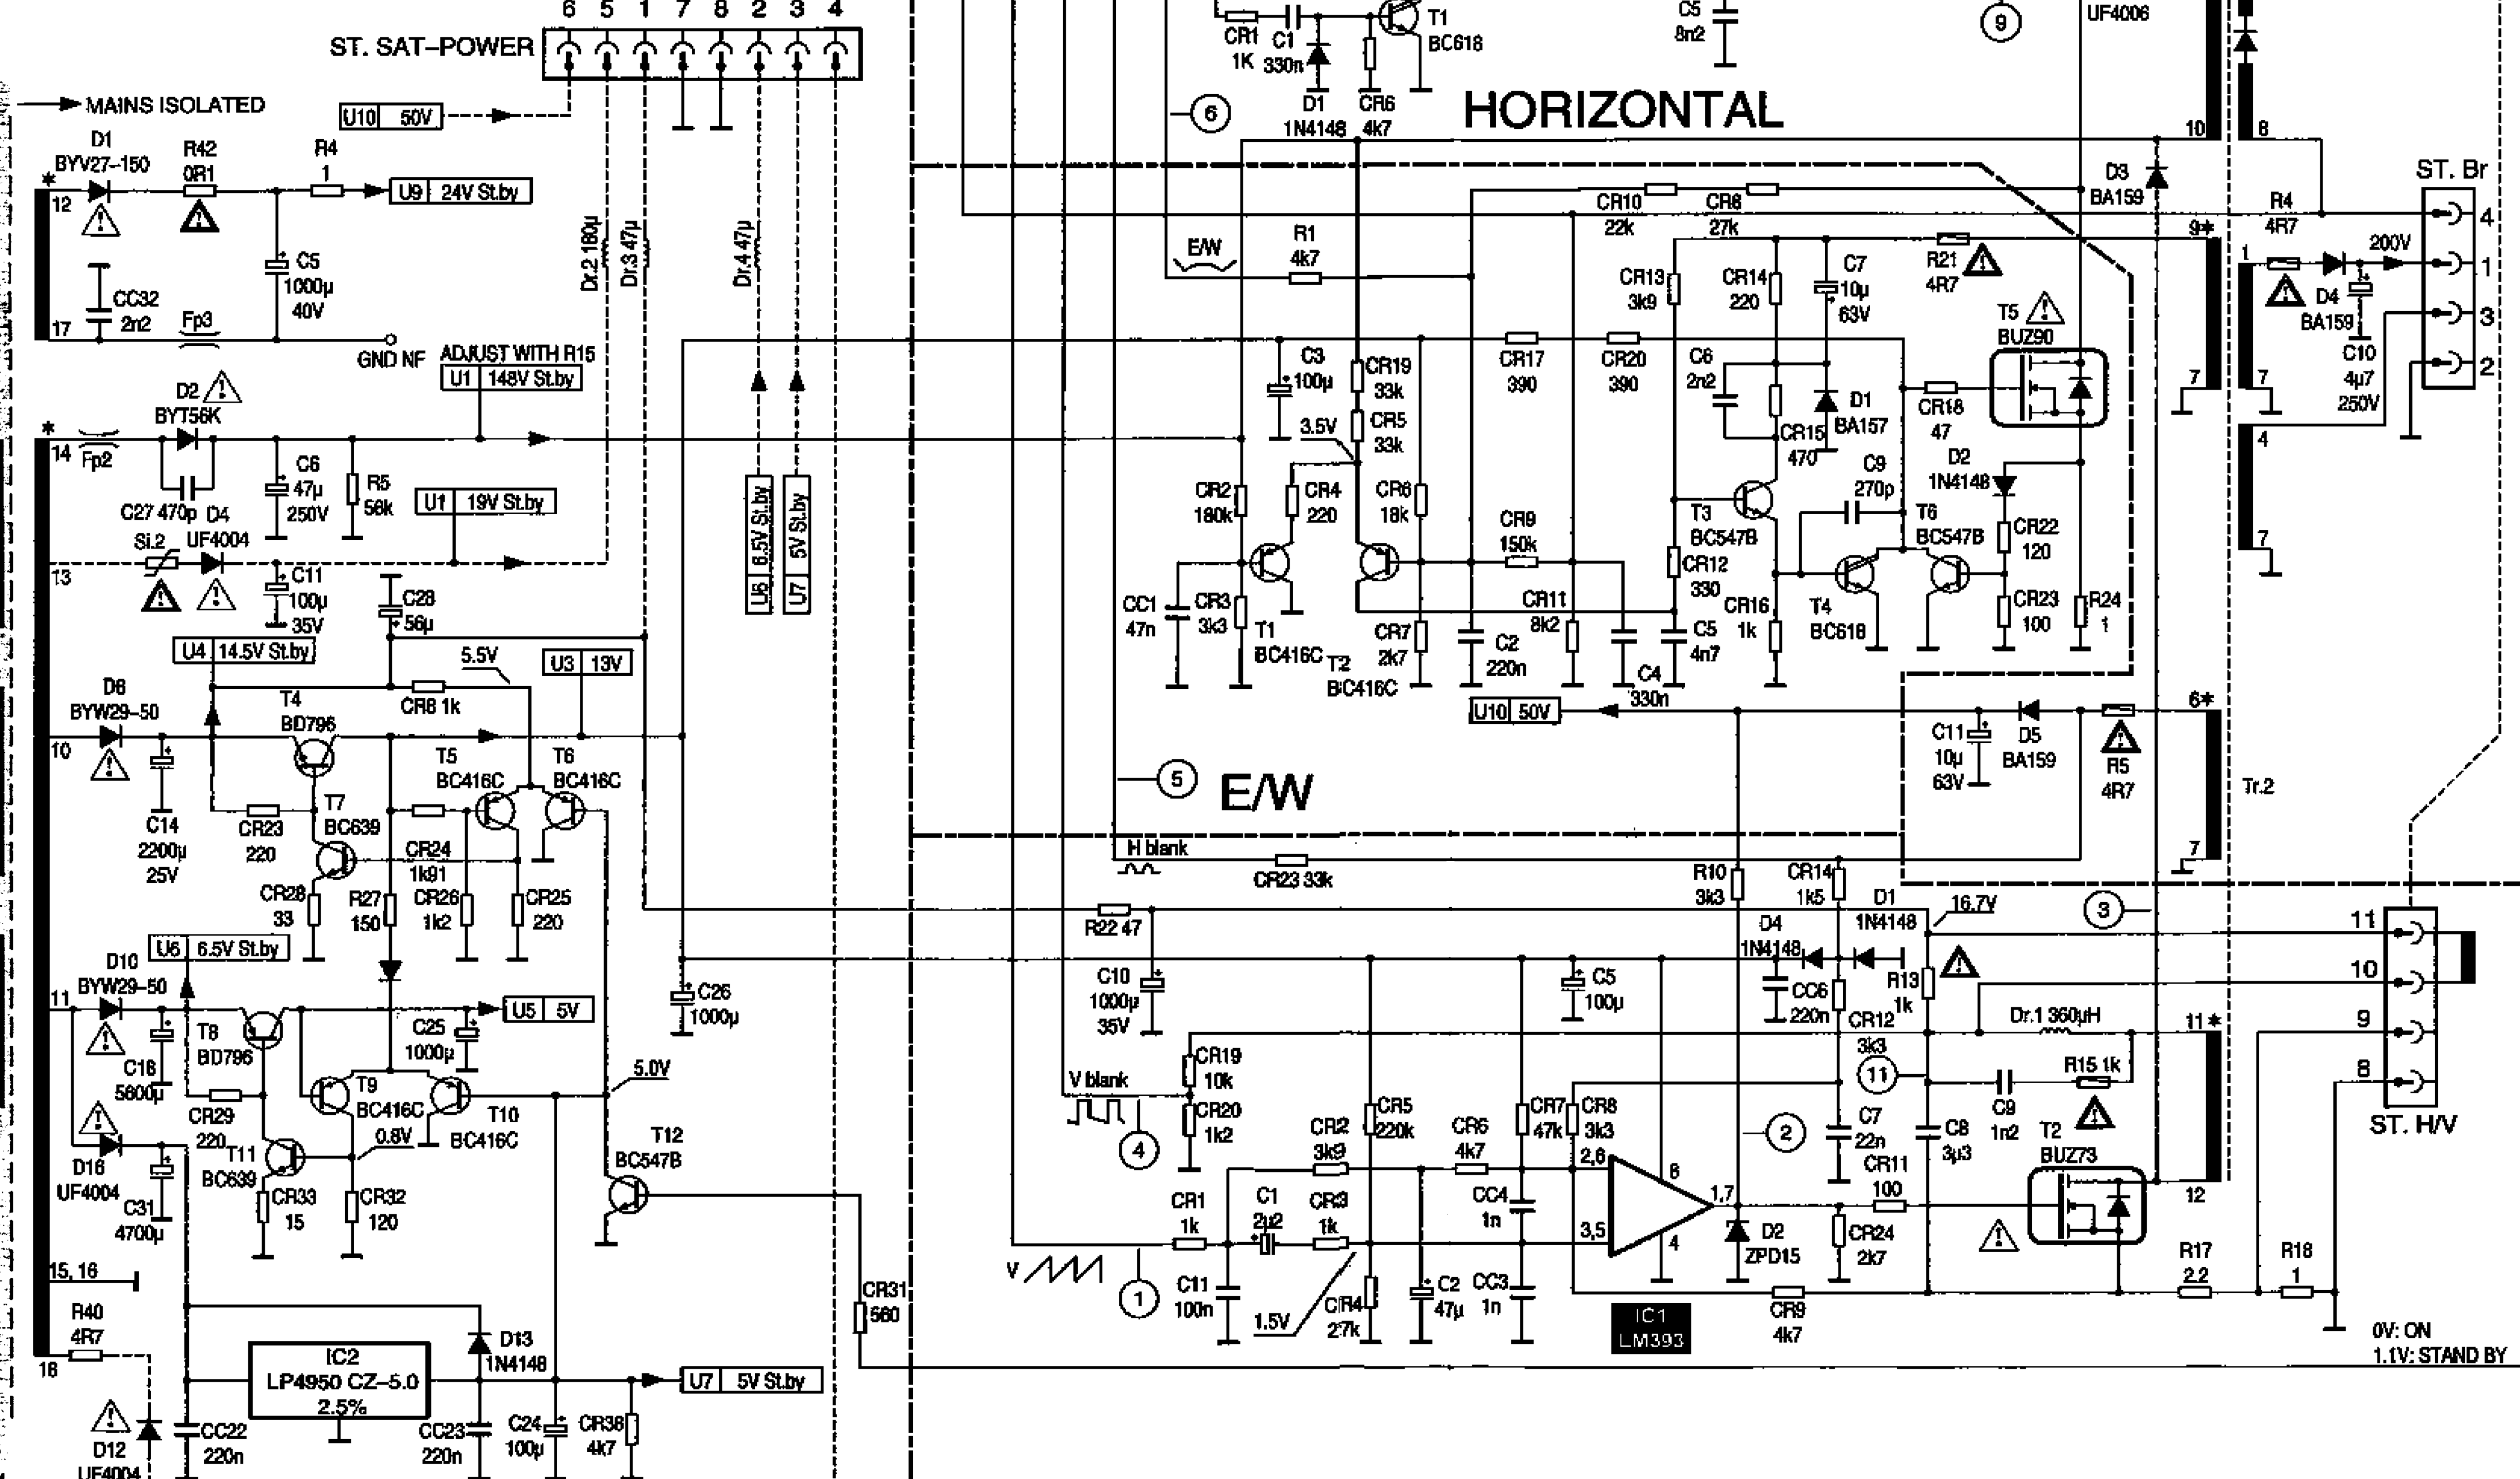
6 5 1 7 8 2 3 4
ST. SAT–POWER
MAINS ISOLATED
U10 50V
D1 BYV27–150
R42 0R1
R4 1
U9 24V St.by
12
C5 1000µ 40V
CC32 2n2
17
Fp3
GND NF
ADJUST WITH R15
U1 148V St.by
Dr.2 180µ
Dr.3 47µ
Dr.4 47µ
D2
BYT56K
14
Fp2
C6 47µ 250V
R5 56k
C27 470p
D4 UF4004
U1 19V St.by
Si.2
13
C11 100µ 35V
C28 56µ
U6 6.5V St.by
U7 5V St.by
U4 14.5V St.by
5.5V
U3 13V
D6 BYW29–50
T4 BD796
CR8 1k
10
C14 2200µ 25V
CR23 220
T7 BC639
T5 BC416C
T6 BC416C
CR24 1k91
CR28 33
R27 150
CR26 1k2
CR25 220
U6 6.5V St.by
D10 BYW29–50
11
C16 5600µ
T8 BD796
C25 1000µ
U5 5V
C26 1000µ
CR29 220
T11 BC639
T9 BC416C
0.8V
T10 BC416C
5.0V
T12 BC547B
D16 UF4004
C31 4700µ
CR33 15
CR32 120
15, 16
R40 4R7
18
IC2 LP4950 CZ–5.0 2.5%
D13 1N4148
CR31 560
U7 5V St.by
D12 UF4004
CC22 220n
CC23 220n
C24 100µ
CR38 4k7
CR1 1K
C1 330n
D1 1N4148
CR6 4k7
T1 BC618
C5 8n2
9
UF4006
HORIZONTAL
6
10
8
D3 BA159
CR10 22k
CR8 27k
E/W
R1 4k7
CR13 3k9
CR14 220
C7 10µ 63V
R21 4R7
9*
R4 4R7
200V
ST. Br
4
1
3
2
D4 BA159
C10 4µ7 250V
C3 100µ
CR19 33k
CR5 33k
3.5V
CR17 390
CR20 390
C6 2n2
D1 BA157
CR15 470
T5 BUZ90
CR18 47
7
7
4
D2 1N4148
C9 270p
CR2 180k
CR4 220
CR6 18k
CR9 150k
T3 BC547B
T6 BC547B
CR22 120
7
CR12 330
CC1 47n
CR3 3k3
T1 BC416C
T2 BC416C
CR7 2k7
C2 220n
CR11 8k2
C4 330n
C5 4n7
CR16 1k
T4 BC618
CR23 100
R24 1
U10 50V
6*
C11 10µ 63V
D5 BA159
R5 4R7
5
E/W
Tr.2
H blank
CR23 33k
7
R10 3k3
CR14 1k5
D1 1N4148
16.7V
3
R22 47
D4 1N4148
R13 1k
11
10
C10 1000µ 35V
C5 100µ
CC6 220n
CR12 3k3
Dr.1 360µH
9
11*
V blank
CR19 10k
CR20 1k2
11
R15 1k
8
CR5 220k
CR7 47k
CR8 3k3
2
C7 22n
C8 3µ3
C9 1n2
T2 BUZ73
ST. H/V
4
CR2 3k9
CR6 4k7
2,6
6
1,7
CR11 100
12
CR1 1k
C1 2µ2
CR3 1k
CC4 1n
3,5
4
D2 ZPD15
CR24 2k7
R17 2.2
R18 1
V
1
C11 100n
1.5V
CR4 27k
C2 47µ
CC3 1n
IC1 LM393
CR9 4k7
0V: ON
1.1V: STAND BY